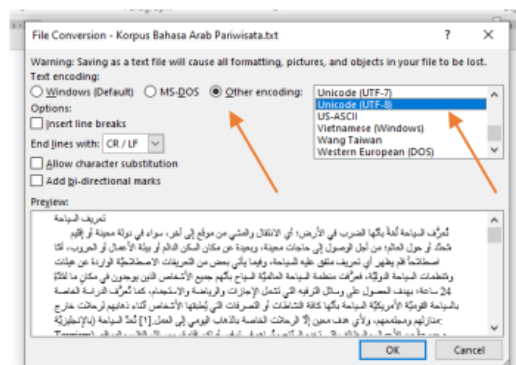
File Conversion - Korpus Bahasa Arab Pariwisata.txt

?

X

Warning: Saving as a text file will cause all formatting, pictures, and objects in your file to be lost.

Text encoding:

Windows (Default)

MS-DOS

Other encoding:

Unicode (UTF-7)
Unicode (UTF-8)
US-ASCII
Vietnamese (Windows)
Wang Taiwan
Western European (DOS)

Options:

Insert line breaks

End lines with: CR / LF

Allow character substitution

Add bi-directional marks

Preview:

تعريف السياحة

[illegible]

OK

Cancel